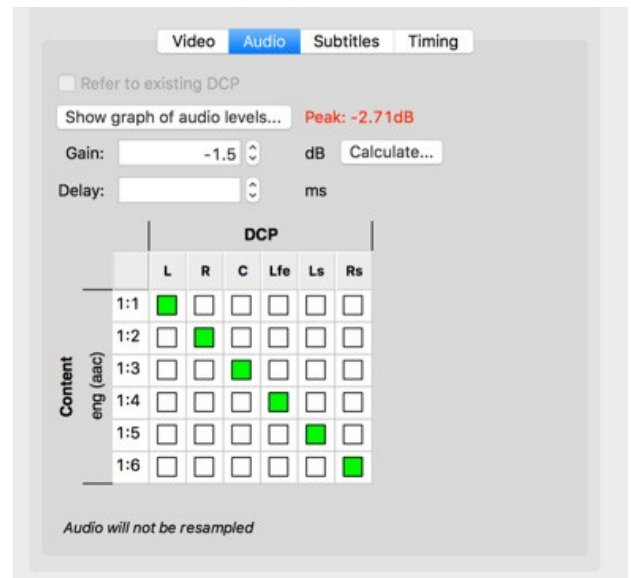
Video Audio Subtitles Timing

Refer to existing DCP

Show graph of audio levels... Peak: -2.71dB

Gain: -1.5 dB Calculate...

Delay: ms

DCP

| | | L | R | C | Lfe | Ls | Rs |
|---|---|---|---|---|---|---|---|
| Content | eng (aac) 1:1 | ■ | □ | □ | □ | □ | □ |
| | 1:2 | □ | ■ | □ | □ | □ | □ |
| | 1:3 | □ | □ | ■ | □ | □ | □ |
| | 1:4 | □ | □ | □ | ■ | □ | □ |
| | 1:5 | □ | □ | □ | □ | ■ | □ |
| | 1:6 | □ | □ | □ | □ | □ | ■ |

Audio will not be resampled